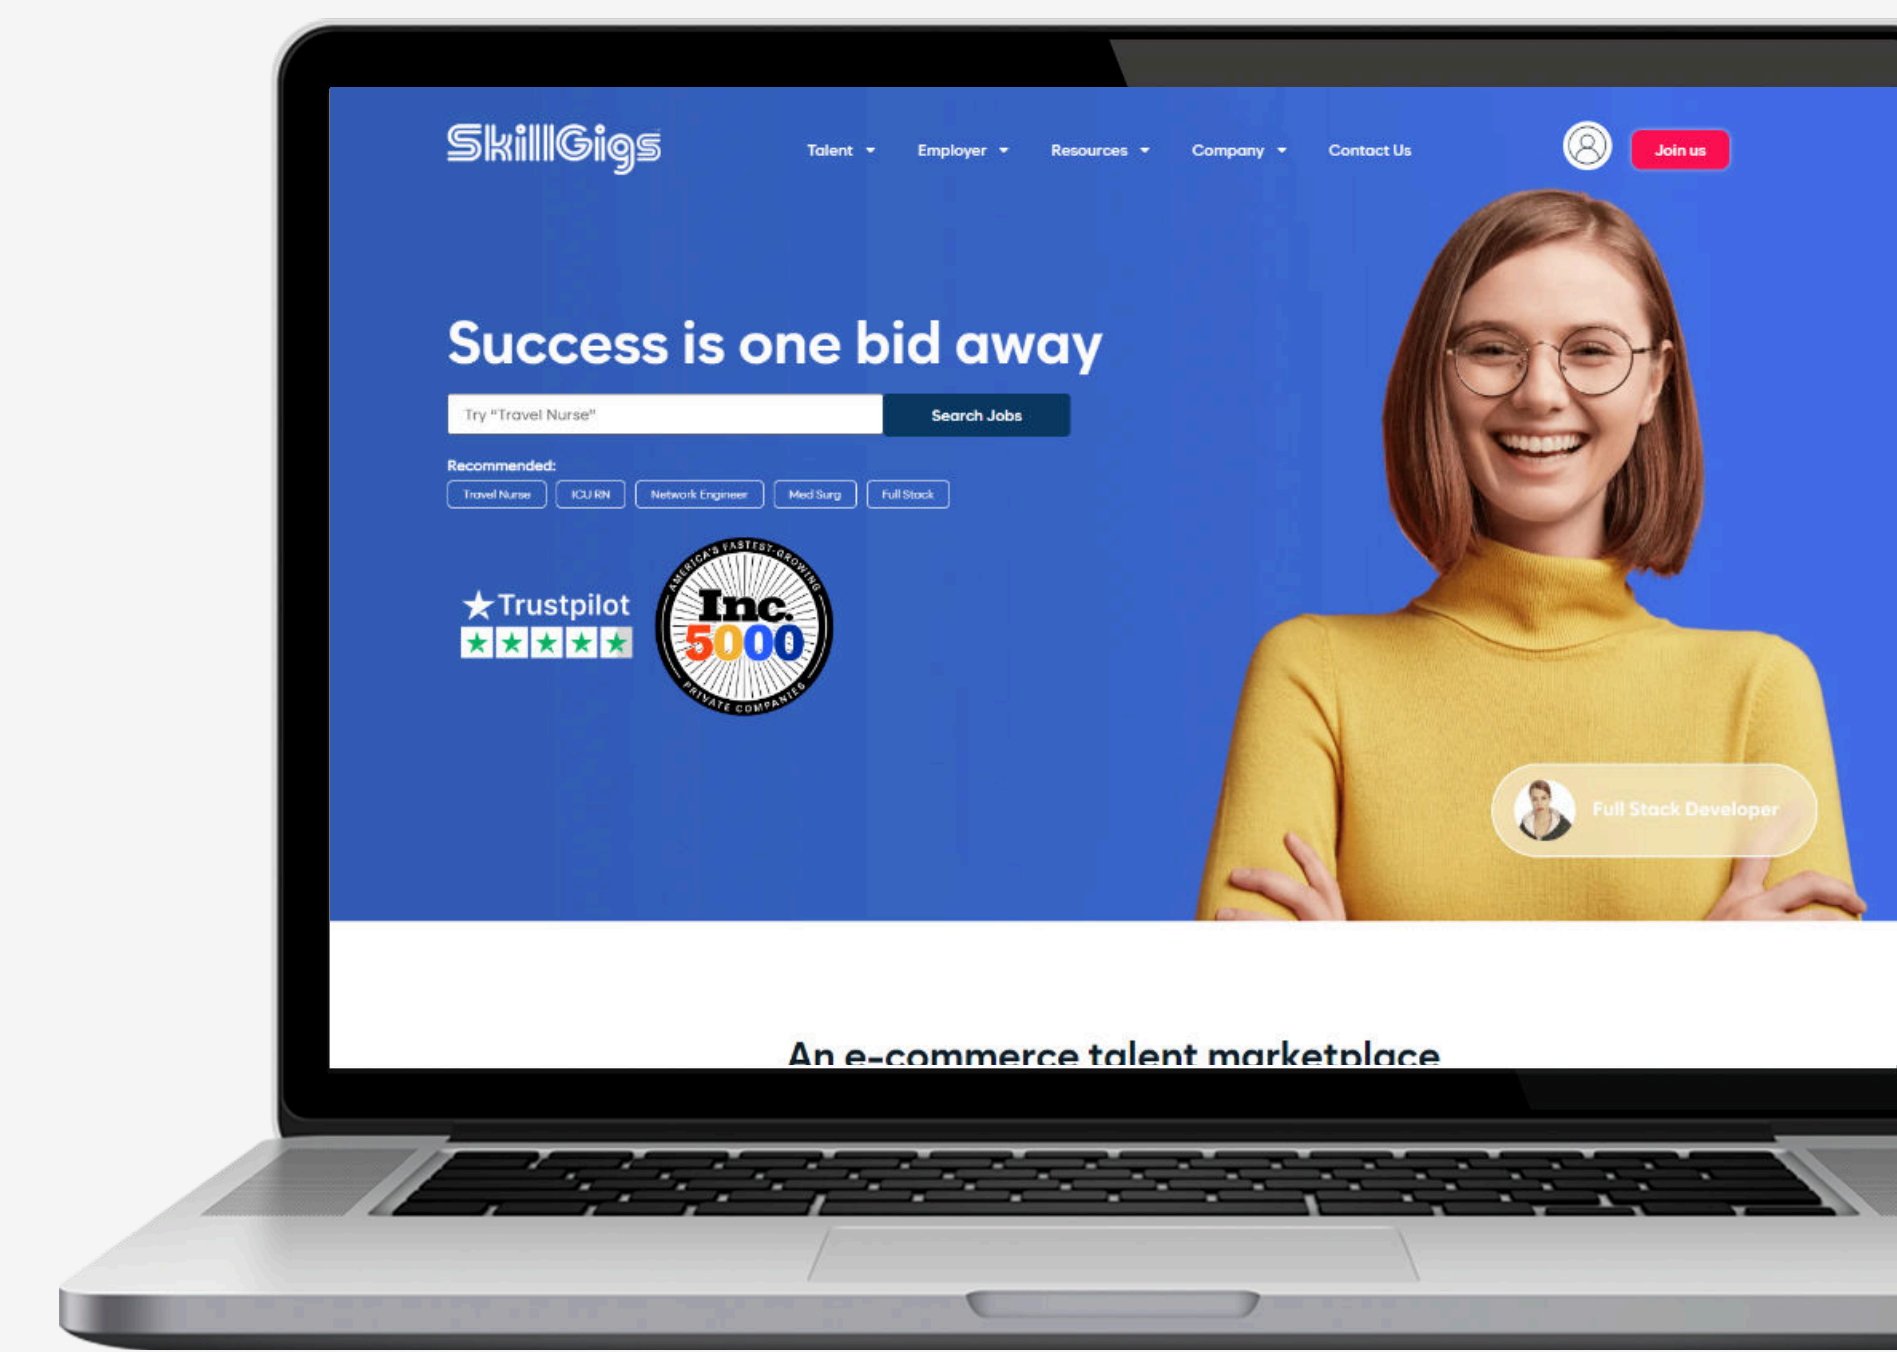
SkillGigs

Talent Employer Resources Company Contact Us

Join us

Success is one bid away

Try "Travel Nurse"

Search Jobs

Recommended:

Travel Nurse ICU RN Network Engineer Med Surg Full Stack

Trustpilot

AMERICA'S FASTEST-GROWING Inc. 5000 PRIVATE COMPANIES

Full Stack Developer

An e-commerce talent marketplace